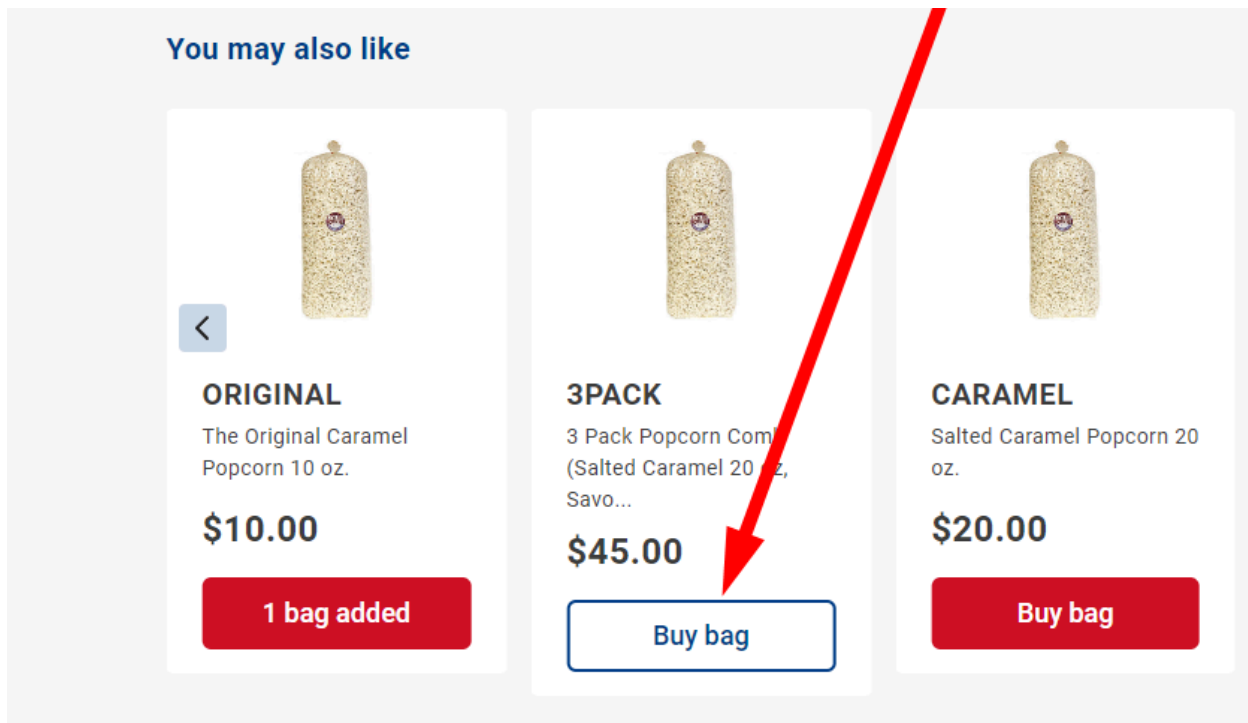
You may also like

ORIGINAL
The Original Caramel Popcorn 10 oz.
$10.00
1 bag added

3PACK
3 Pack Popcorn Com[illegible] (Salted Caramel 20 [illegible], Savo...
$45.00
Buy bag

CARAMEL
Salted Caramel Popcorn 20 oz.
$20.00
Buy bag